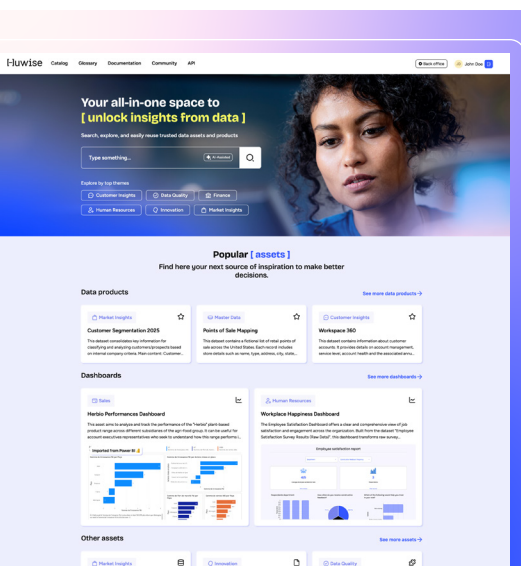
Huwise Catalog Glossary Documentation Community API

Back office JD John Doe

Your all-in-one space to
[ unlock insights from data ]

Search, explore, and easily reuse trusted data assets and products

Type something... AI-Assisted

Explore by top themes
Customer Insights Data Quality Finance
Human Resources Innovation Market Insights

Popular [ assets ]
Find here your next source of inspiration to make better decisions.

Data products
See more data products →

Market Insights
Customer Segmentation 2025
This dataset consolidates key information for classifying and analyzing customers/prospects based on internal company criteria. Main content: Customer...

Master Data
Points of Sale Mapping
This dataset contains a fictional list of retail points of sale across the United States. Each record includes store details such as name, type, address, city, state...

Customer Insights
Workspace 360
This dataset contains information about customer accounts. It provides details on account management, service level, account health and the associated annu...

Dashboards
See more dashboards →

Sales
Herbio Performances Dashboard
This asset aims to analyze and track the performance of the "Herbio" plant-based product range across different subsidiaries of the agri-food group. It can be useful for account executives representatives who seek to understand how this range performs i...

Imported from Power BI

Human Resources
Workplace Happiness Dashboard
The Employee Satisfaction Dashboard offers a clear and comprehensive view of job satisfaction and engagement across the organization. Built from the dataset "Employee Satisfaction Survey Results (Raw Data)", this dashboard transforms raw survey...

Employee satisfaction report

Other assets
See more assets →

Market Insights Innovation Data Quality